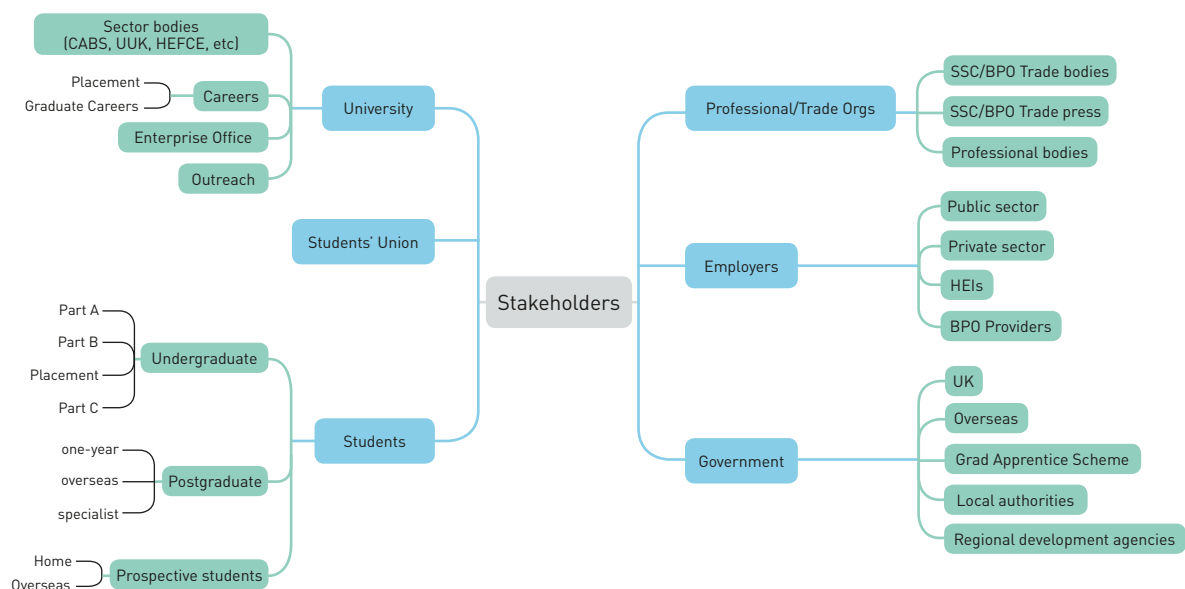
Stakeholders

University
Sector bodies (CABS, UUK, HEFCE, etc)
Careers
Placement
Graduate Careers
Enterprise Office
Outreach

Students' Union

Students
Undergraduate
Part A
Part B
Placement
Part C
Postgraduate
one-year
overseas
specialist
Prospective students
Home
Overseas

Professional/Trade Orgs
SSC/BPO Trade bodies
SSC/BPO Trade press
Professional bodies

Employers
Public sector
Private sector
HEIs
BPO Providers

Government
UK
Overseas
Grad Apprentice Scheme
Local authorities
Regional development agencies